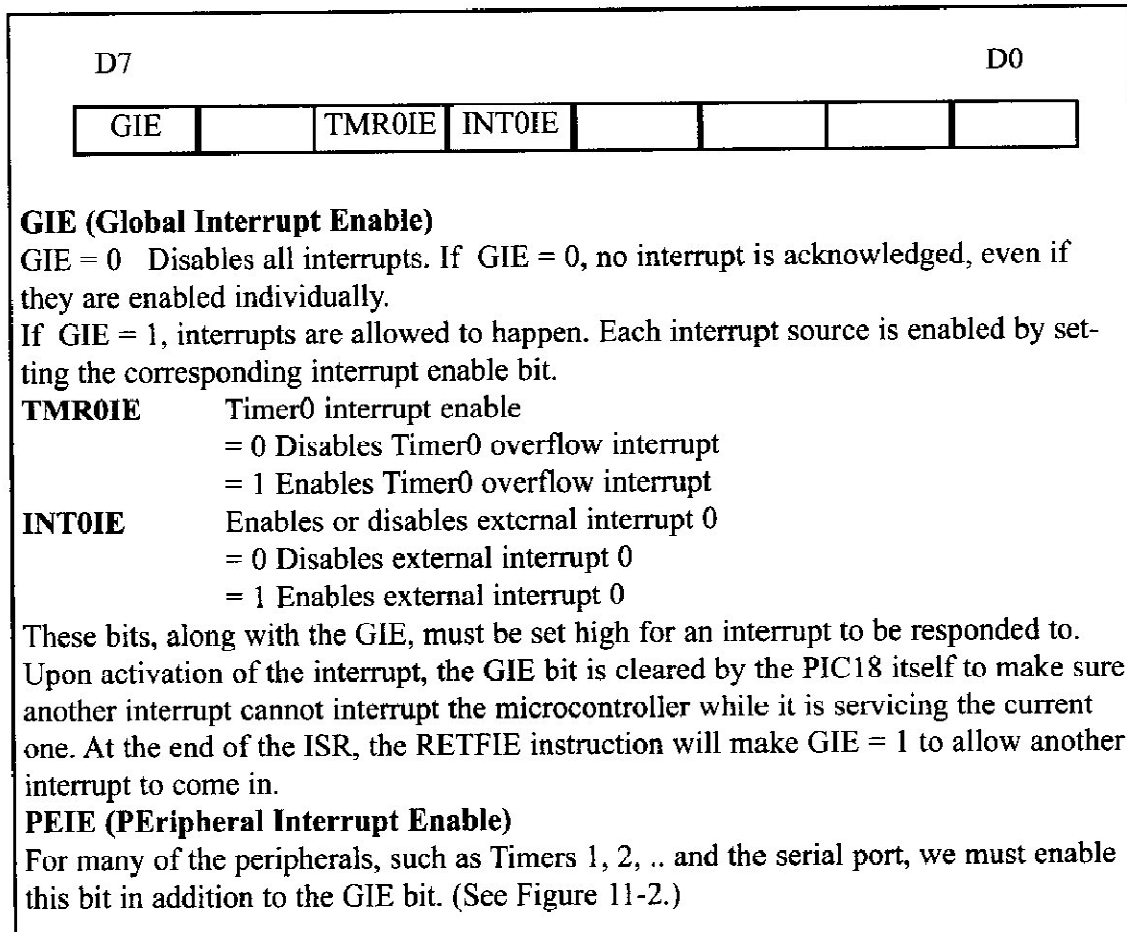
D7 D0

| GIE | | TMR0IE | INT0IE | | | | |
|---|---|---|---|---|---|---|---|

**GIE (Global Interrupt Enable)**
GIE = 0 Disables all interrupts. If GIE = 0, no interrupt is acknowledged, even if they are enabled individually.
If GIE = 1, interrupts are allowed to happen. Each interrupt source is enabled by setting the corresponding interrupt enable bit.
**TMR0IE** Timer0 interrupt enable
= 0 Disables Timer0 overflow interrupt
= 1 Enables Timer0 overflow interrupt
**INT0IE** Enables or disables external interrupt 0
= 0 Disables external interrupt 0
= 1 Enables external interrupt 0
These bits, along with the GIE, must be set high for an interrupt to be responded to. Upon activation of the interrupt, the GIE bit is cleared by the PIC18 itself to make sure another interrupt cannot interrupt the microcontroller while it is servicing the current one. At the end of the ISR, the RETFIE instruction will make GIE = 1 to allow another interrupt to come in.
**PEIE (PEripheral Interrupt Enable)**
For many of the peripherals, such as Timers 1, 2, .. and the serial port, we must enable this bit in addition to the GIE bit. (See Figure 11-2.)